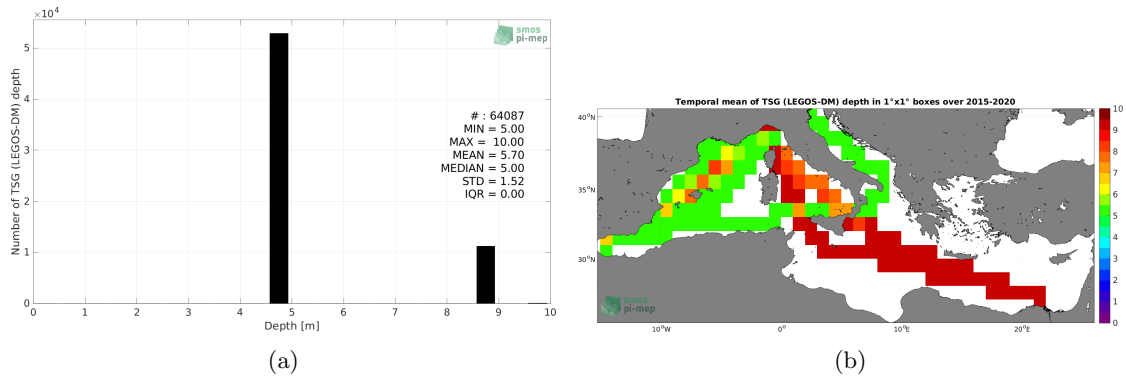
$\times10^4$

smos pi-mep

Number of TSG (LEGOS-DM) depth

5
4
3
2
1
0

# : 64087
MIN = 5.00
MAX = 10.00
MEAN = 5.70
MEDIAN = 5.00
STD = 1.52
IQR = 0.00

0 1 2 3 4 5 6 7 8 9 10

Depth [m]

(a)

Temporal mean of TSG (LEGOS-DM) depth in 1°x1° boxes over 2015-2020

40°N
35°N
30°N

smos pi-mep

10°W 0° 10°E 20°E

10
9
8
7
6
5
4
3
2
1
0

(b)